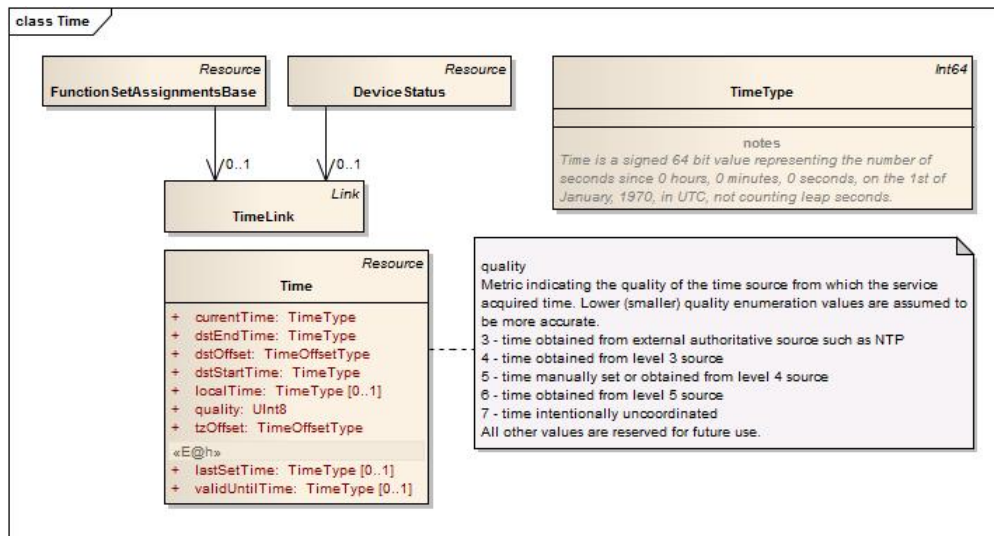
class Time

Resource
FunctionSetAssignmentsBase

Resource
DeviceStatus

0..1

0..1

Link
TimeLink

Int64
TimeType

notes
Time is a signed 64 bit value representing the number of seconds since 0 hours, 0 minutes, 0 seconds, on the 1st of January, 1970, in UTC, not counting leap seconds.

Resource
Time

+ currentTime: TimeType
+ dstEndTime: TimeType
+ dstOffset: TimeOffsetType
+ dstStartTime: TimeType
+ localTime: TimeType [0..1]
+ quality: UInt8
+ tzOffset: TimeOffsetType
«E@h»
+ lastSetTime: TimeType [0..1]
+ validUntilTime: TimeType [0..1]

quality
Metric indicating the quality of the time source from which the service acquired time. Lower (smaller) quality enumeration values are assumed to be more accurate.
3 - time obtained from external authoritative source such as NTP
4 - time obtained from level 3 source
5 - time manually set or obtained from level 4 source
6 - time obtained from level 5 source
7 - time intentionally uncoordinated
All other values are reserved for future use.